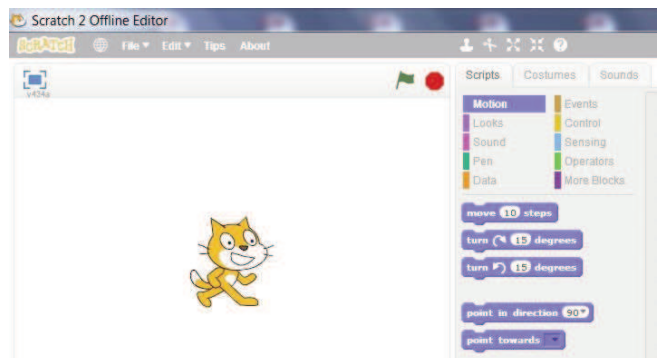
Scratch 2 Offline Editor
SCRATCH File▼ Edit▼ Tips About
v424a
Scripts Costumes Sounds
Motion
Looks
Sound
Pen
Data
Events
Control
Sensing
Operators
More Blocks
move 10 steps
turn ↻ 15 degrees
turn ↺ 15 degrees
point in direction 90▼
point towards ▼